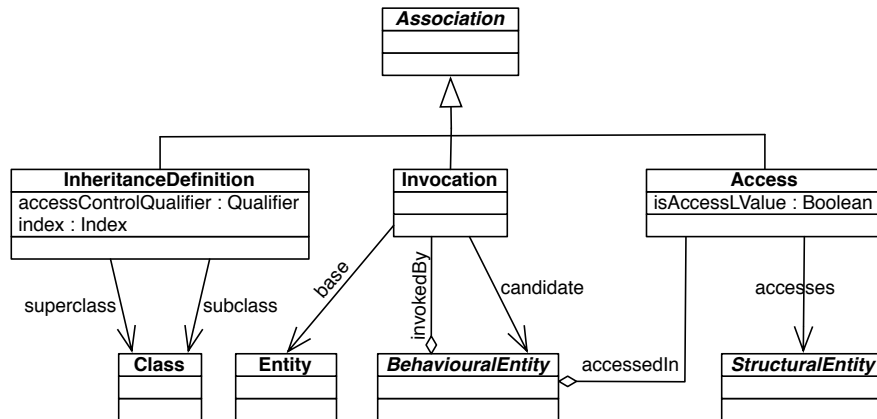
Association

InheritanceDefinition
accessControlQualifier : Qualifier
index : Index

Invocation

Access
isAccessLValue : Boolean

superclass
subclass
base
invokedBy
candidate
accesses
accessedIn

Class
Entity
BehaviouralEntity
StructuralEntity